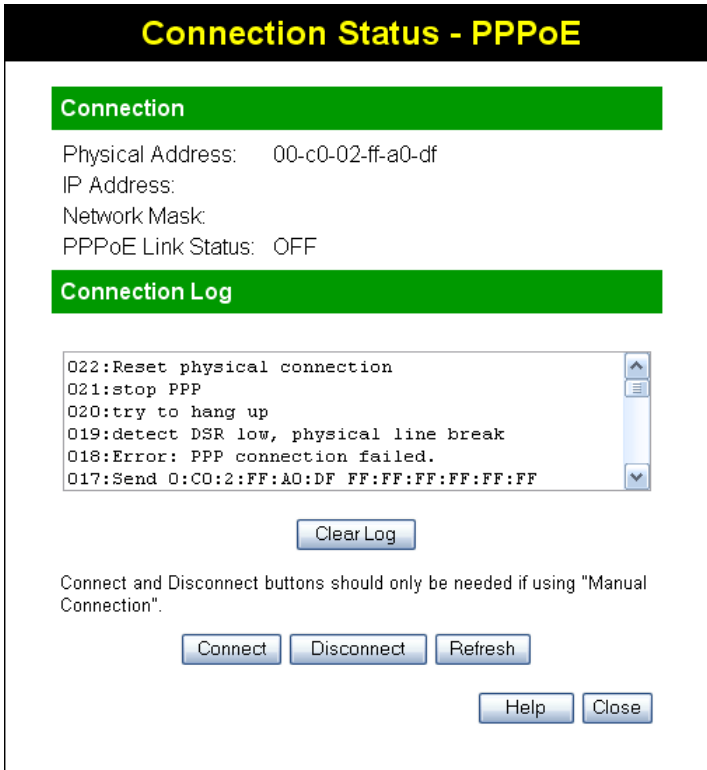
Connection Status - PPPoE

Connection

| | |
|---|---|
| Physical Address: | 00-c0-02-ff-a0-df |
| IP Address: | |
| Network Mask: | |
| PPPoE Link Status: | OFF |

Connection Log

022:Reset physical connection
021:stop PPP
020:try to hang up
019:detect DSR low, physical line break
018:Error: PPP connection failed.
017:Send 0:C0:2:FF:A0:DF FF:FF:FF:FF:FF:FF

Clear Log

Connect and Disconnect buttons should only be needed if using "Manual Connection".

Connect Disconnect Refresh

Help Close